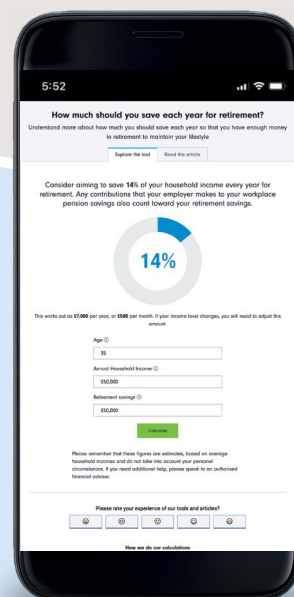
5:52

How much should you save each year for retirement?

Understand more about how much you should save each year so that you have enough money in retirement to maintain your lifestyle

Explore the tool | Read the article

Consider aiming to save 14% of your household income every year for retirement. Any contributions that your employer makes to your workplace pension savings also count toward your retirement savings.

14%

This works out as £7,000 per year, or £580 per month. If your income level changes, you will need to adjust this amount.

Age ⓘ
35

Annual Household Income ⓘ
£50,000

Retirement savings ⓘ
£50,000

Calculate

Please remember that these figures are estimates, based on average household incomes and do not take into account your personal circumstances. If you need additional help, please speak to an authorised financial adviser.

Please rate your experience of our tools and articles?

How we do our calculations